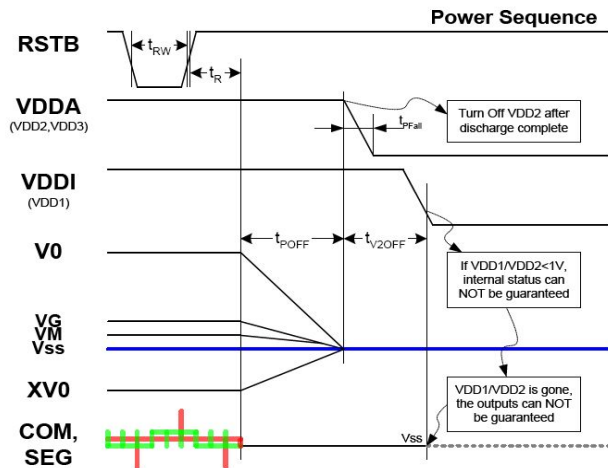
Power Sequence

RSTB

$t_{RW}$

$t_R$

VDDA
(VDD2,VDD3)

Turn Off VDD2 after discharge complete

$t_{PFall}$

VDDI
(VDD1)

$t_{POFF}$

$t_{V2OFF}$

V0

If VDD1/VDD2<1V, internal status can NOT be guaranteed

VG
VM
Vss

XV0

VDD1/VDD2 is gone, the outputs can NOT be guaranteed

COM,
SEG

Vss